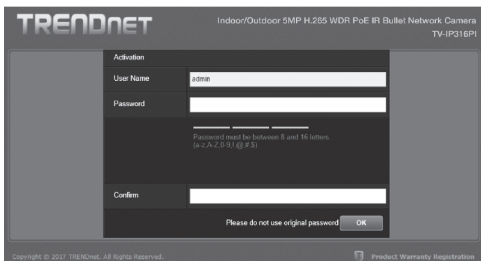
TRENDnET

Indoor/Outdoor 5MP H.265 WDR PoE IR Bullet Network Camera
TV-IP316PI

Activation

User Name | admin

Password

Password must be between 8 and 16 letters. (a-z,A-Z,0-9,!,@,#,$)

Confirm

Please do not use original password | OK

Copyright © 2017 TRENDnet. All Rights Reserved.

Product Warranty Registration